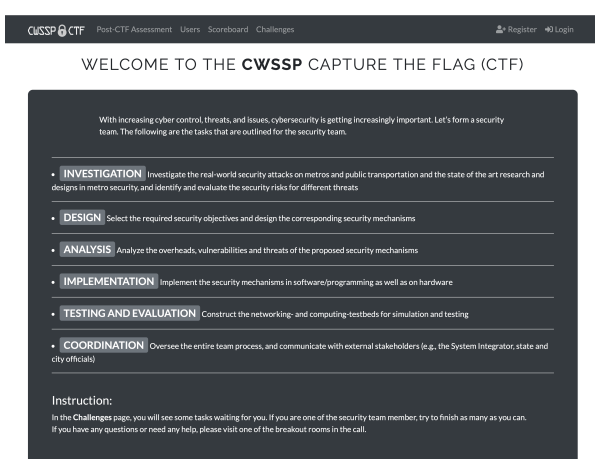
CWSSP CTF Post-CTF Assessment Users Scoreboard Challenges Register Login

WELCOME TO THE **CWSSP** CAPTURE THE FLAG (CTF)

With increasing cyber control, threats, and issues, cybersecurity is getting increasingly important. Let's form a security team. The following are the tasks that are outlined for the security team.

• INVESTIGATION Investigate the real-world security attacks on metros and public transportation and the state of the art research and designs in metro security, and identify and evaluate the security risks for different threats

• DESIGN Select the required security objectives and design the corresponding security mechanisms

• ANALYSIS Analyze the overheads, vulnerabilities and threats of the proposed security mechanisms

• IMPLEMENTATION Implement the security mechanisms in software/programming as well as on hardware

• TESTING AND EVALUATION Construct the networking- and computing-testbeds for simulation and testing

• COORDINATION Oversee the entire team process, and communicate with external stakeholders (e.g., the System Integrator, state and city officials)

Instruction:

In the **Challenges** page, you will see some tasks waiting for you. If you are one of the security team member, try to finish as many as you can. If you have any questions or need any help, please visit one of the breakout rooms in the call.